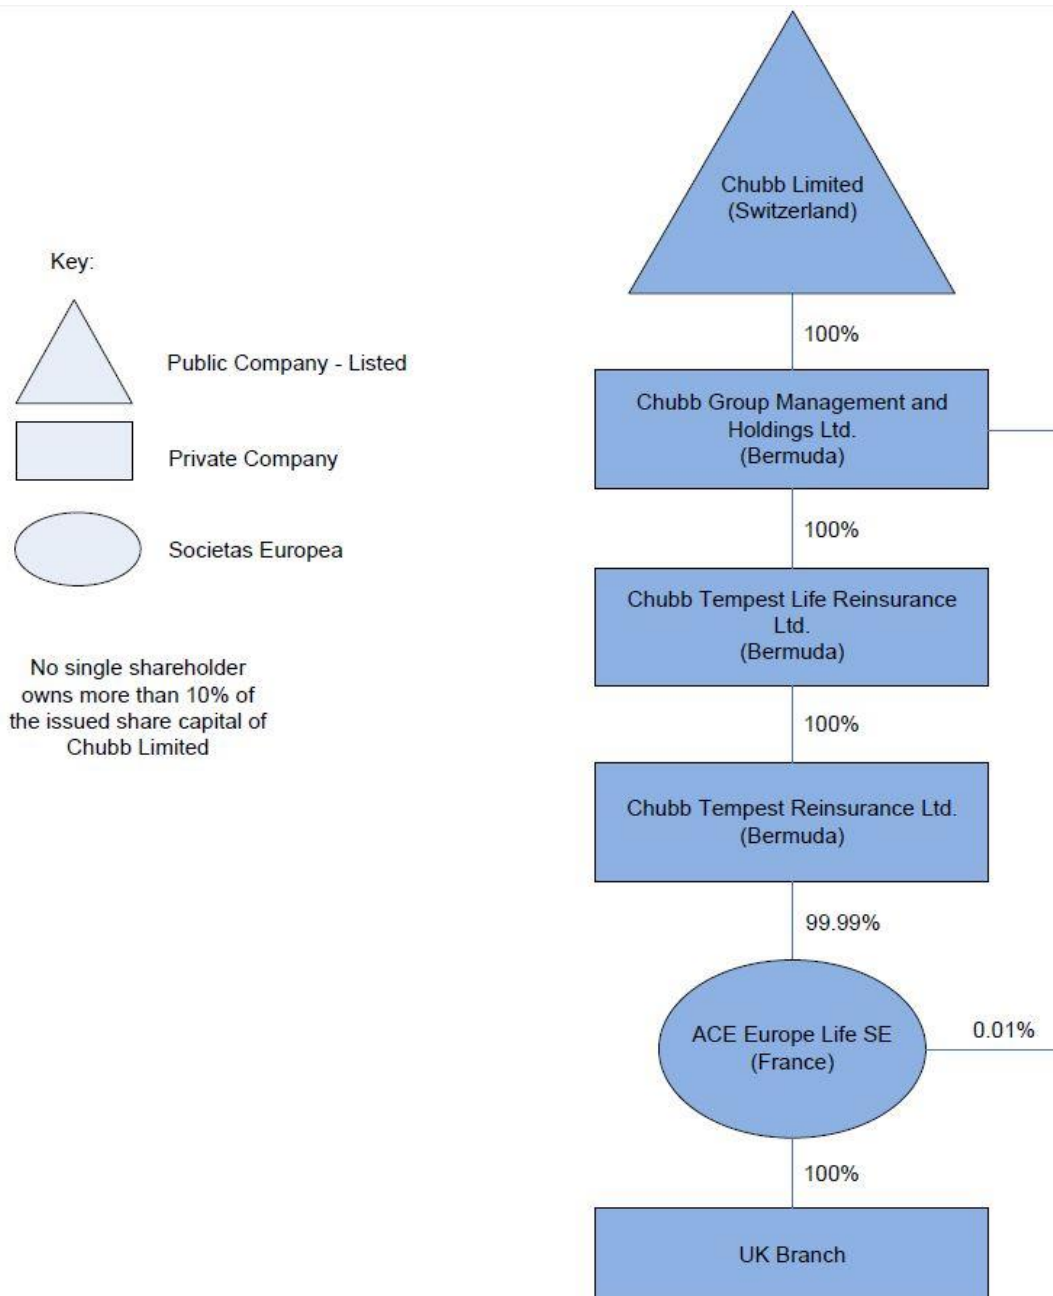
Key:

Public Company - Listed

Private Company

Societas Europea

No single shareholder owns more than 10% of the issued share capital of Chubb Limited

Chubb Limited (Switzerland)

100%

Chubb Group Management and Holdings Ltd. (Bermuda)

100%

Chubb Tempest Life Reinsurance Ltd. (Bermuda)

100%

Chubb Tempest Reinsurance Ltd. (Bermuda)

99.99%

ACE Europe Life SE (France)

0.01%

100%

UK Branch